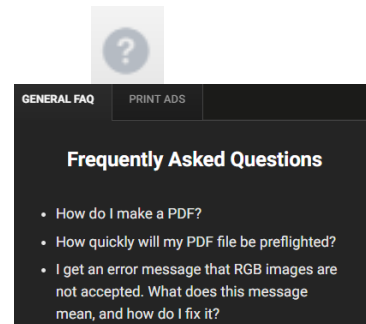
?

GENERAL FAQ PRINT ADS

Frequently Asked Questions

- How do I make a PDF?
- How quickly will my PDF file be preflighted?
- I get an error message that RGB images are not accepted. What does this message mean, and how do I fix it?